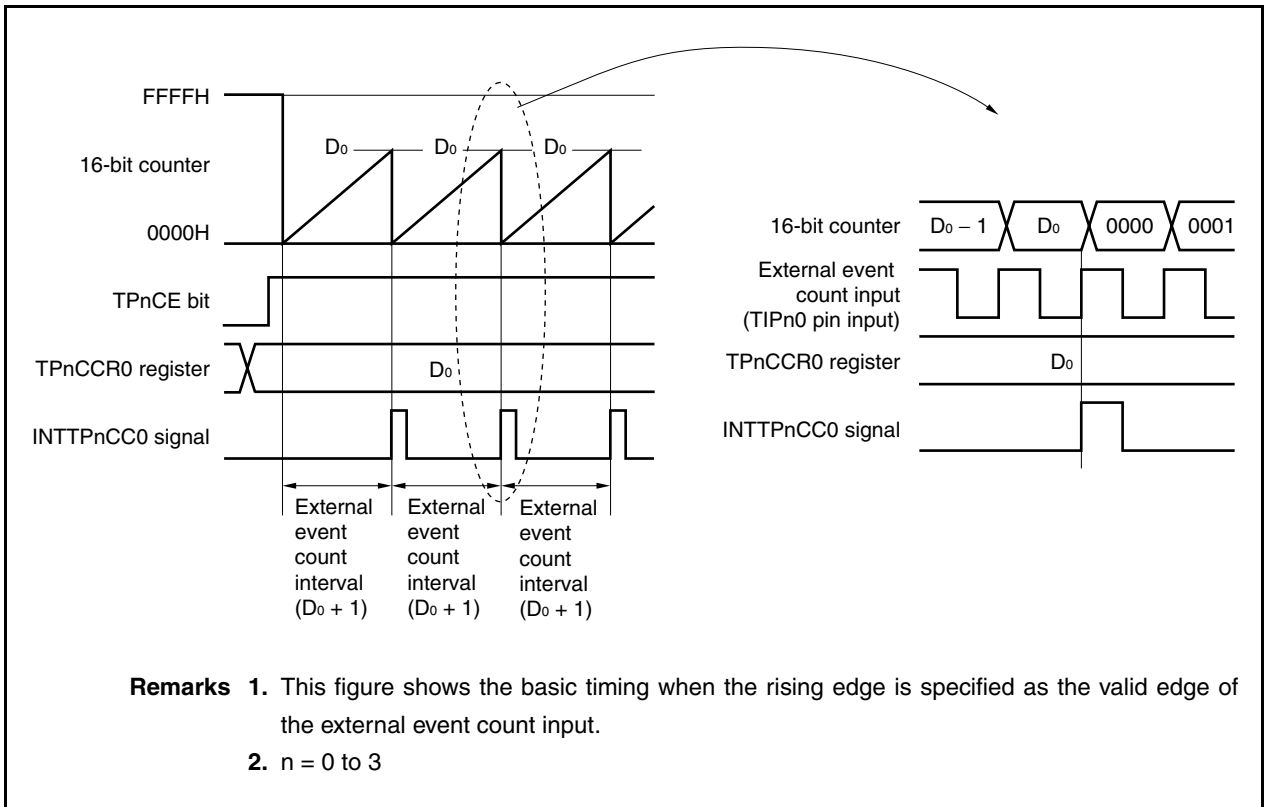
FFFFH

16-bit counter

0000H

TPnCE bit

TPnCCR0 register

INTTPnCC0 signal

$D_0$ $D_0$ $D_0$

$D_0$

External event count interval ($D_0 + 1$)

External event count interval ($D_0 + 1$)

External event count interval ($D_0 + 1$)

16-bit counter $D_0 - 1$ $D_0$ 0000 0001

External event count input (TIPn0 pin input)

TPnCCR0 register $D_0$

INTTPnCC0 signal

**Remarks 1.** This figure shows the basic timing when the rising edge is specified as the valid edge of the external event count input.

**2.** n = 0 to 3